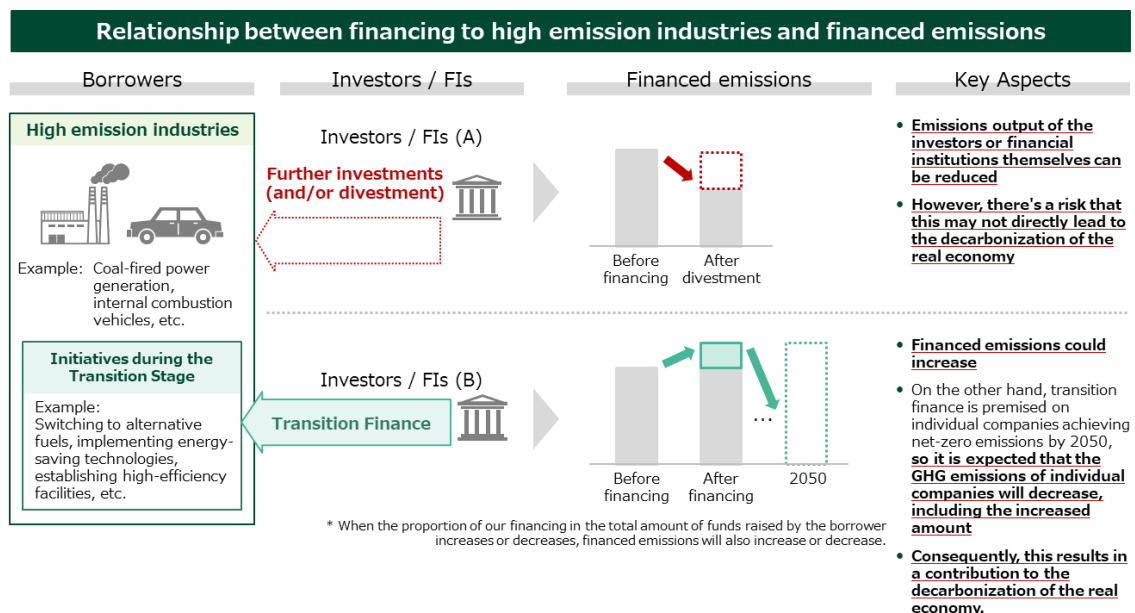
Relationship between financing to high emission industries and financed emissions

Borrowers

High emission industries

Example: Coal-fired power generation, internal combustion vehicles, etc.

Initiatives during the Transition Stage

Example:
Switching to alternative fuels, implementing energy-saving technologies, establishing high-efficiency facilities, etc.

Investors / FIs

Investors / FIs (A)

Further investments (and/or divestment)

Investors / FIs (B)

Transition Finance

Financed emissions

Before financing

After divestment

Before financing

After financing

...

2050

* When the proportion of our financing in the total amount of funds raised by the borrower increases or decreases, financed emissions will also increase or decrease.

Key Aspects

• Emissions output of the investors or financial institutions themselves can be reduced

• However, there's a risk that this may not directly lead to the decarbonization of the real economy

• Financed emissions could increase

• On the other hand, transition finance is premised on individual companies achieving net-zero emissions by 2050, so it is expected that the GHG emissions of individual companies will decrease, including the increased amount

• Consequently, this results in a contribution to the decarbonization of the real economy.